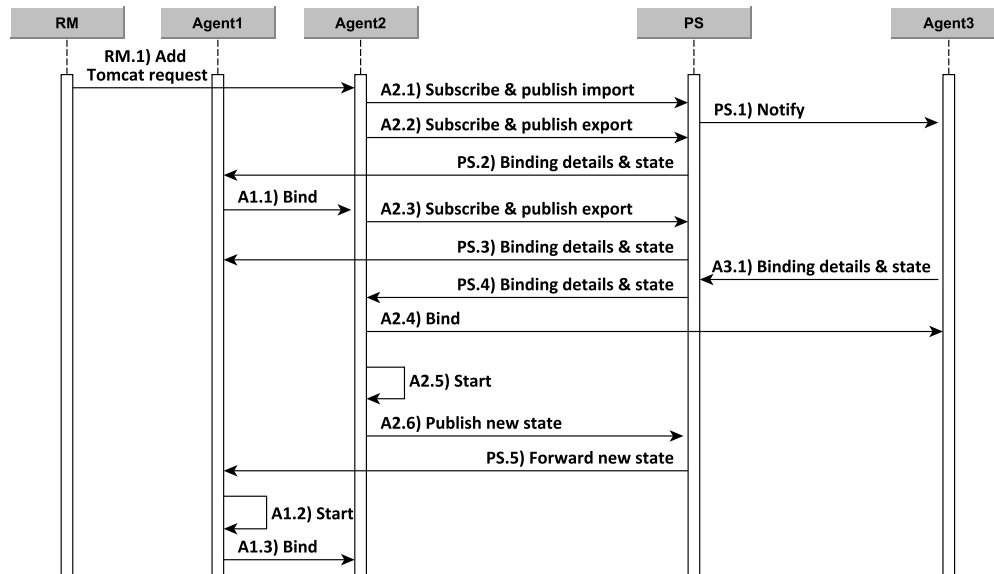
RM

Agent1

Agent2

PS

Agent3

RM.1) Add Tomcat request

A2.1) Subscribe & publish import

PS.1) Notify

A2.2) Subscribe & publish export

PS.2) Binding details & state

A1.1) Bind

A2.3) Subscribe & publish export

PS.3) Binding details & state

A3.1) Binding details & state

PS.4) Binding details & state

A2.4) Bind

A2.5) Start

A2.6) Publish new state

PS.5) Forward new state

A1.2) Start

A1.3) Bind